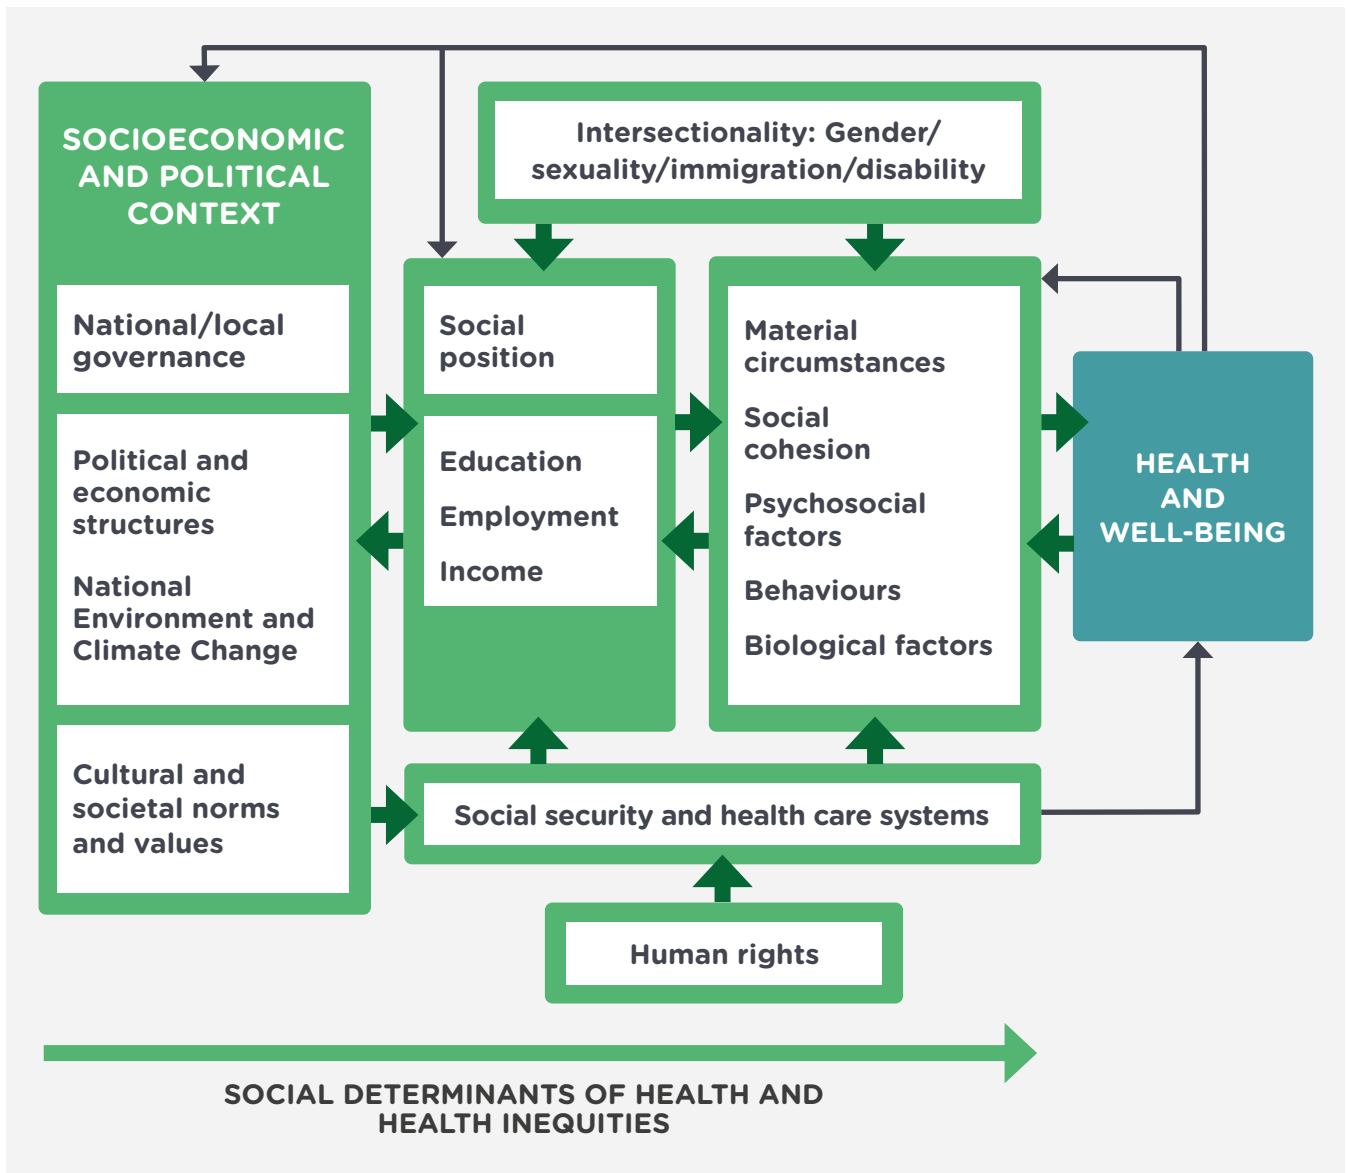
SOCIOECONOMIC AND POLITICAL CONTEXT

National/local governance

Political and economic structures

National Environment and Climate Change

Cultural and societal norms and values

Intersectionality: Gender/ sexuality/immigration/disability

Social position

Education

Employment

Income

Material circumstances

Social cohesion

Psychosocial factors

Behaviours

Biological factors

HEALTH AND WELL-BEING

Social security and health care systems

Human rights

SOCIAL DETERMINANTS OF HEALTH AND HEALTH INEQUITIES